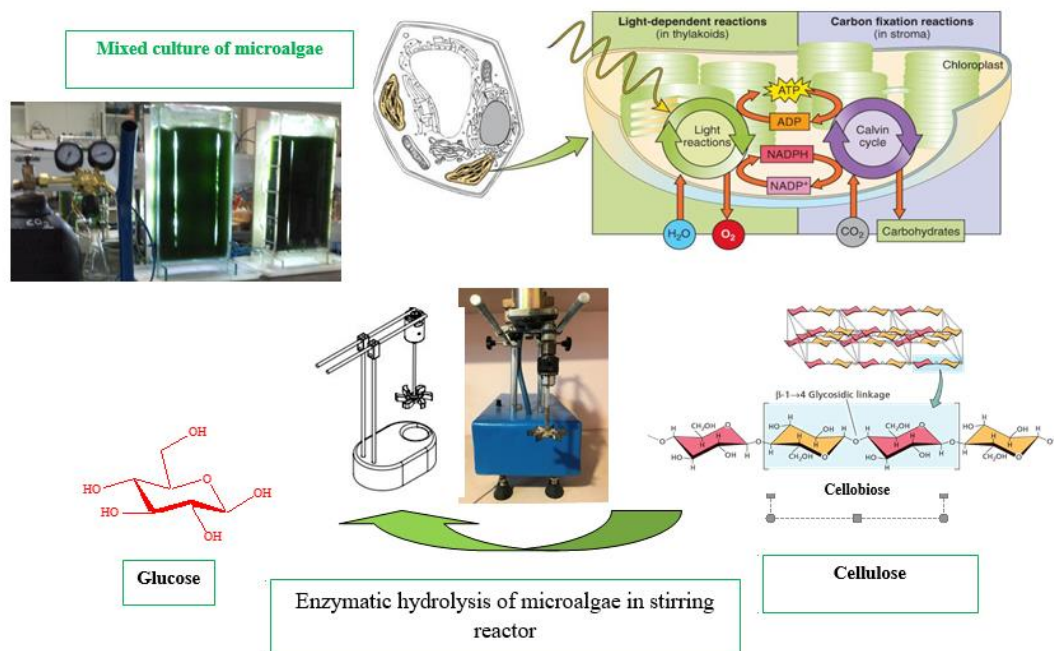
Mixed culture of microalgae

Light-dependent reactions
(in thylakoids)

Carbon fixation reactions
(in stroma)

Chloroplast

ATP

ADP

Light reactions

Calvin cycle

NADPH

NADP+

$H_2O$

$O_2$

$CO_2$

Carbohydrates

CO₂

β-1→4 Glycosidic linkage

OH

HO

HO

OH

OH

Cellobiose

Glucose

Cellulose

Enzymatic hydrolysis of microalgae in stirring reactor